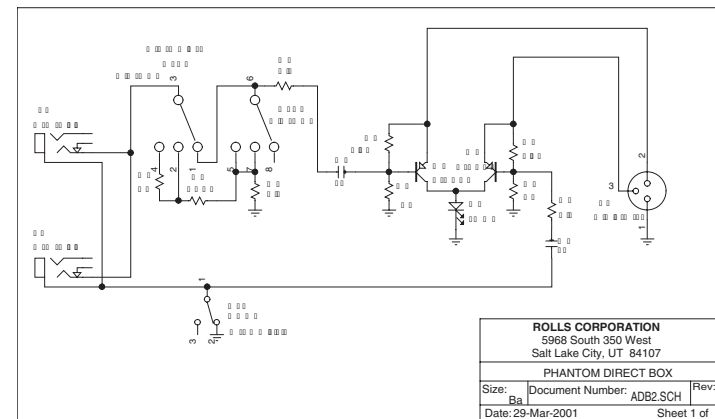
3
6
1
2
4
5
7
8
2
3
1
1
3
2

ROLLS CORPORATION
5968 South 350 West
Salt Lake City, UT 84107

PHANTOM DIRECT BOX

| Size: Ba | Document Number: ADB2.SCH | Rev: |
|---|---|---|
| Date: 29-Mar-2001 | Sheet 1 of | |